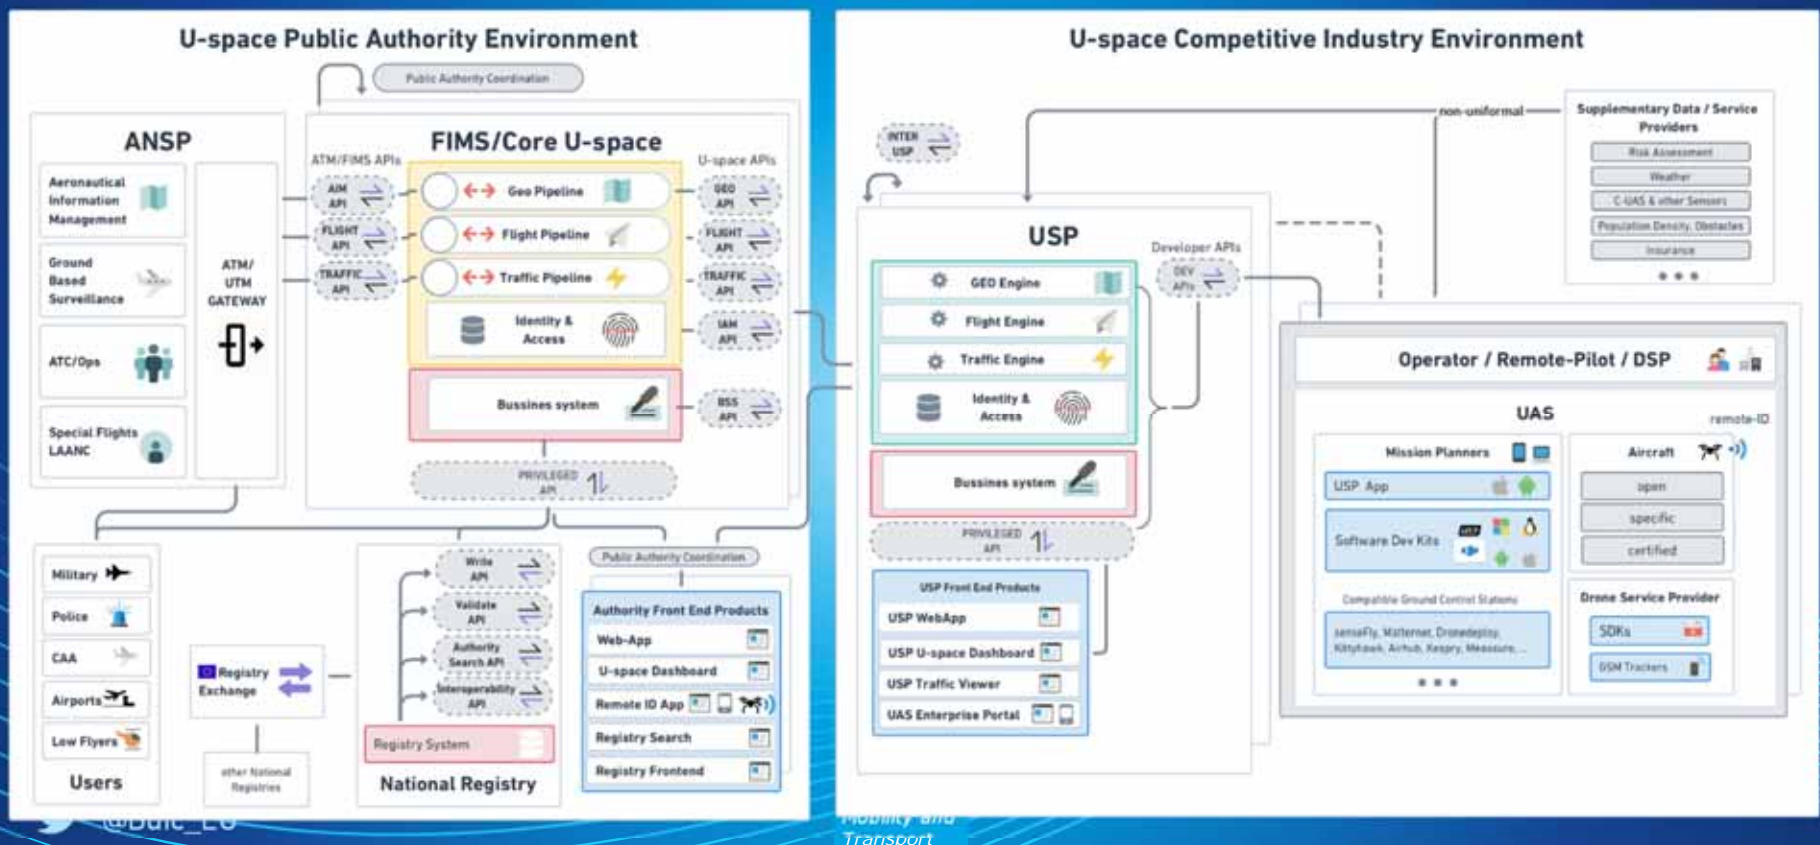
U-space Public Authority Environment

Public Authority Coordination

ANSP

Aeronautical Information Management

Ground Based Surveillance

ATC/Ops

Special Flights LAANC

ATM/ UTM GATEWAY

FIMS/Core U-space

ATM/FIMS APIs

AIM API

FLIGHT API

TRAFFIC API

Geo Pipeline

Flight Pipeline

Traffic Pipeline

Identity & Access

Bussines system

U-space APIs

GEO API

FLIGHT API

TRAFFIC API

IAM API

BSS API

PRIVILEGED API

Military

Police

CAA

Airports

Low Flyers

Users

Registry Exchange

other National Registries

Write API

Validate API

Authority Search API

Interoperability API

Registry System

National Registry

Public Authority Coordination

Authority Front End Products

Web-App

U-space Dashboard

Remote ID App

Registry Search

Registry Frontend

U-space Competitive Industry Environment

INTER USP

non-uniformal

Supplementary Data / Service Providers

Risk Assessment

Weather

C-UAS & other Sensors

Population Density, Obstacles

Insurance

• • •

USP

Developer APIs

DEV APIs

GEO Engine

Flight Engine

Traffic Engine

Identity & Access

Bussines system

PRIVILEGED API

USP Front End Products

USP WebApp

USP U-space Dashboard

USP Traffic Viewer

UAS Enterprise Portal

Operator / Remote-Pilot / DSP

UAS

remote-ID

Mission Planners

USP App

Software Dev Kits

Compatible Ground Control Stations

senseFly, Walkera, Dronedeploy, Kittyhawk, Airhub, Kespry, Measure, ...

• • •

Aircraft

open

specific

certified

Drone Service Provider

SDKs

GSM Trackers

@Bulc_EU

Mobility and Transport